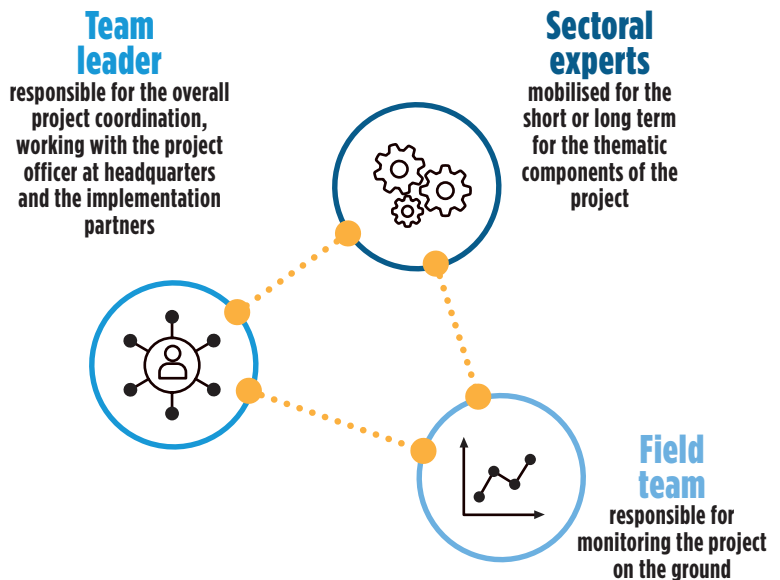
Team leader
responsible for the overall project coordination, working with the project officer at headquarters and the implementation partners

Sectoral experts
mobilised for the short or long term for the thematic components of the project

Field team
responsible for monitoring the project on the ground